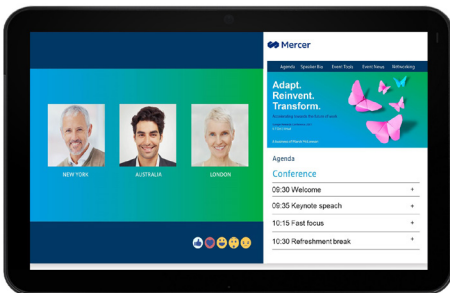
NEW YORK

AUSTRALIA

LONDON

Mercer

Agenda Speaker Bio Event Tools Event News Networking

Adapt.
Reinvent.
Transform.

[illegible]

Agenda

Conference

09:30 Welcome +

09:35 Keynote speach +

10:15 Fast focus +

10:30 Refreshment break +